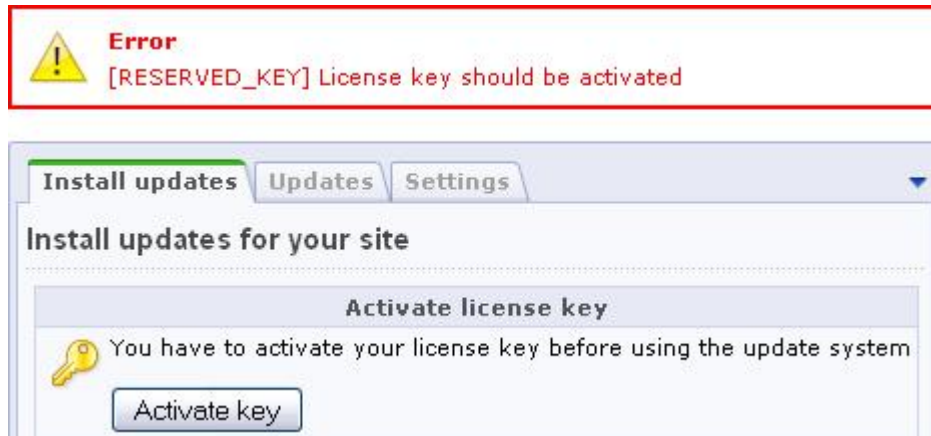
Error
[RESERVED_KEY] License key should be activated

Install updates | Updates | Settings

Install updates for your site

Activate license key

You have to activate your license key before using the update system

Activate key